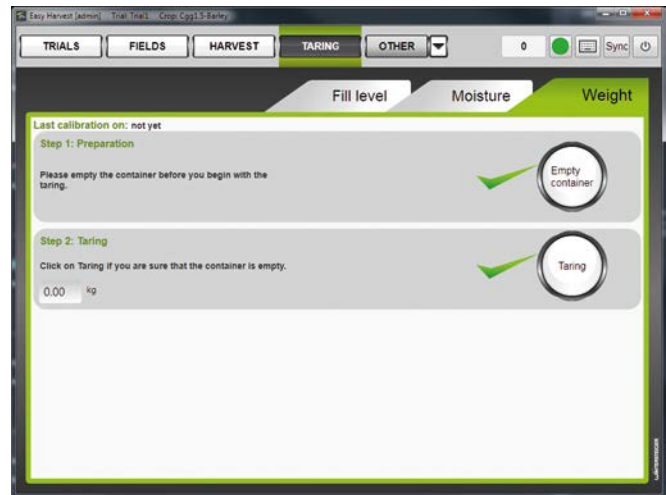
Easy Harvest [admin] Trial: Trial1 Crop: Cgg1.5-Barley

TRIALS FIELDS HARVEST TARING OTHER 0 Sync

Fill level Moisture Weight

Last calibration on: not yet

Step 1: Preparation

Please empty the container before you begin with the taring.

Empty container

Step 2: Taring

Click on Taring if you are sure that the container is empty.

0.00 kg

Taring

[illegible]